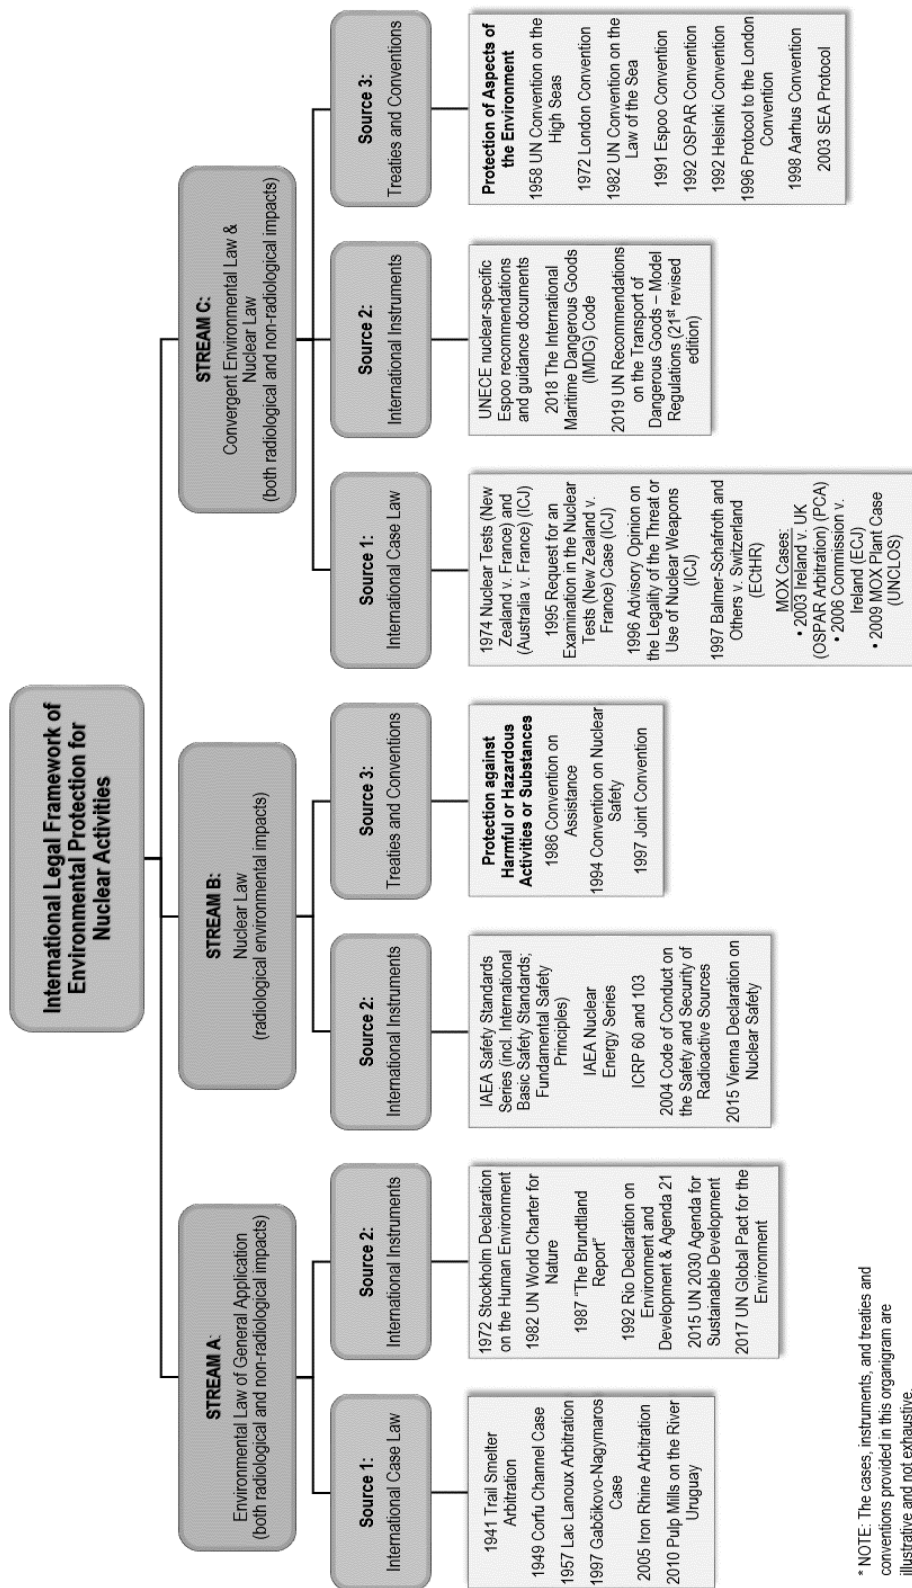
International Legal Framework of Environmental Protection for Nuclear Activities

STREAM A:
Environmental Law of General Application
(both radiological and non-radiological impacts)

Source 1:
International Case Law

1941 Trail Smelter Arbitration
1949 Corfu Channel Case
1957 Lac Lanoux Arbitration
1997 Gabčikovo-Nagymaros Case
2005 Iron Rhine Arbitration
2010 Pulp Mills on the River Uruguay

Source 2:
International Instruments

1972 Stockholm Declaration on the Human Environment
1982 UN World Charter for Nature
1987 "The Brundtland Report"
1992 Rio Declaration on Environment and Development & Agenda 21
2015 UN 2030 Agenda for Sustainable Development
2017 UN Global Pact for the Environment

STREAM B:
Nuclear Law
(radiological environmental impacts)

Source 2:
International Instruments

IAEA Safety Standards Series (incl. International Basic Safety Standards; Fundamental Safety Principles)
IAEA Nuclear Energy Series
ICRP 60 and 103
2004 Code of Conduct on the Safety and Security of Radioactive Sources
2015 Vienna Declaration on Nuclear Safety

Source 3:
Treaties and Conventions

Protection against Harmful or Hazardous Activities or Substances
1986 Convention on Assistance
1994 Convention on Nuclear Safety
1997 Joint Convention

STREAM C:
Convergent Environmental Law & Nuclear Law
(both radiological and non-radiological impacts)

Source 1:
International Case Law

1974 Nuclear Tests (New Zealand v. France) and (Australia v. France) (ICJ)
1995 Request for an Examination in the Nuclear Tests (New Zealand v. France) Case (ICJ)
1996 Advisory Opinion on the Legality of the Threat or Use of Nuclear Weapons (ICJ)
1997 Balmer-Schafroth and Others v. Switzerland (ECtHR)
MOX Cases:
• 2003 Ireland v. UK (OSPAR Arbitration) (PCA)
• 2006 Commission v. Ireland (ECJ)
• 2009 MOX Plant Case (UNCLOS)

Source 2:
International Instruments

UNECE nuclear-specific Espoo recommendations and guidance documents
2018 The International Maritime Dangerous Goods (IMDG) Code
2019 UN Recommendations on the Transport of Dangerous Goods – Model Regulations (21$^{st}$ revised edition)

Source 3:
Treaties and Conventions

Protection of Aspects of the Environment
1958 UN Convention on the High Seas
1972 London Convention
1982 UN Convention on the Law of the Sea
1991 Espoo Convention
1992 OSPAR Convention
1992 Helsinki Convention
1996 Protocol to the London Convention
1998 Aarhus Convention
2003 SEA Protocol

* NOTE: The cases, instruments, and treaties and conventions provided in this organigram are illustrative and not exhaustive.